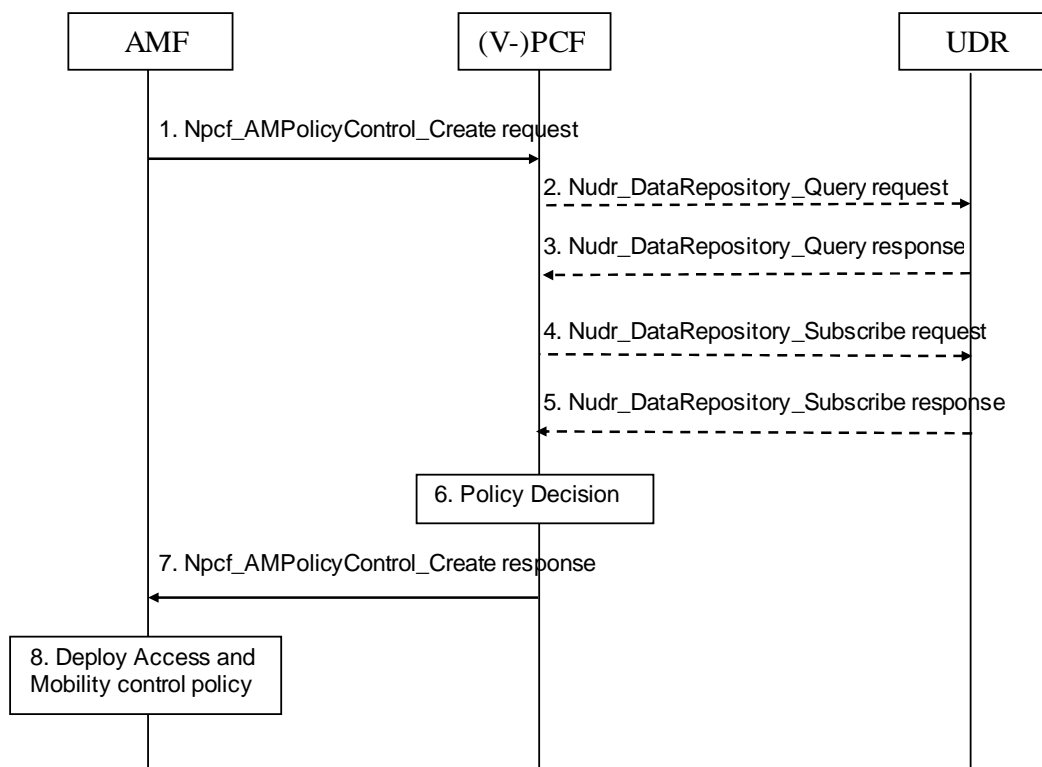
AMF

(V-)PCF

UDR

1. Npcf_AMPolicyControl_Create request

2. Nudr_DataRepository_Query request

3. Nudr_DataRepository_Query response

4. Nudr_DataRepository_Subscribe request

5. Nudr_DataRepository_Subscribe response

6. Policy Decision

7. Npcf_AMPolicyControl_Create response

8. Deploy Access and Mobility control policy